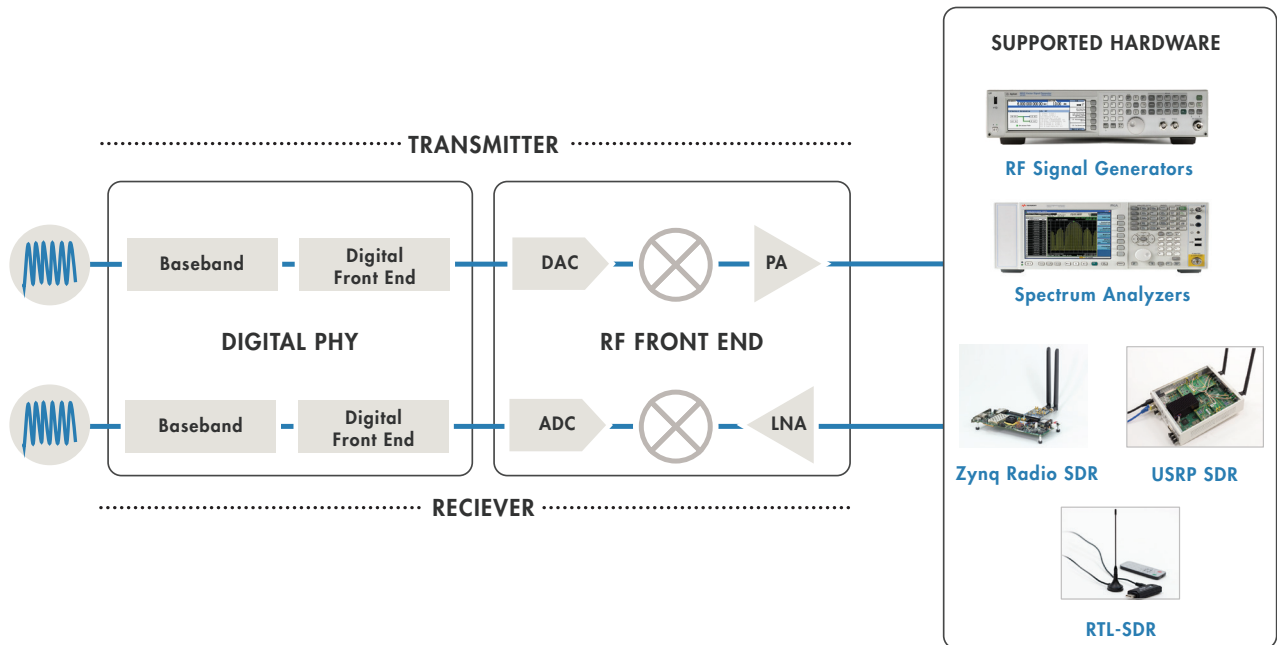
TRANSMITTER

Baseband

Digital Front End

DAC

PA

DIGITAL PHY

RF FRONT END

Baseband

Digital Front End

ADC

LNA

RECIEVER

SUPPORTED HARDWARE

RF Signal Generators

Spectrum Analyzers

Zynq Radio SDR

USRP SDR

RTL-SDR